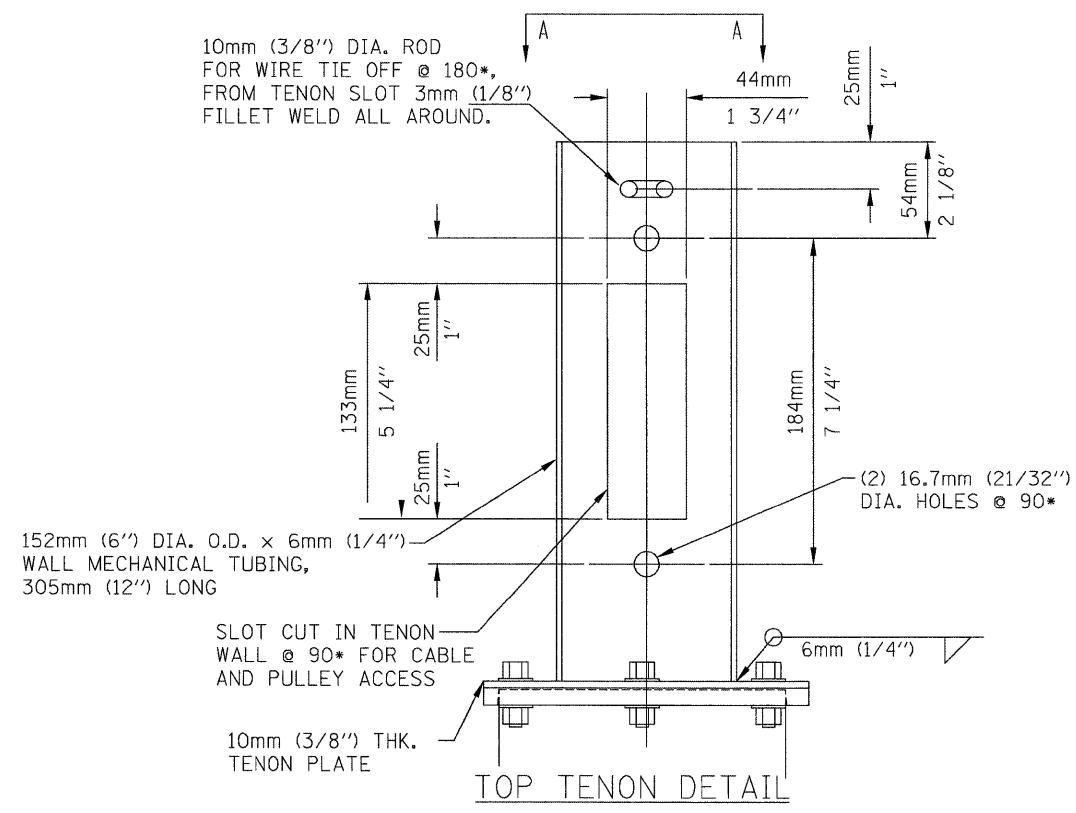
A A

10mm (3/8″) DIA. ROD FOR WIRE TIE OFF @ 180*, FROM TENON SLOT 3mm (1/8″) FILLET WELD ALL AROUND.

44mm
1 3/4″

25mm
1″

54mm
2 1/8″

133mm
5 1/4″

25mm
1″

25mm
1″

184mm
7 1/4″

(2) 16.7mm (21/32″) DIA. HOLES @ 90*

152mm (6″) DIA. O.D. x 6mm (1/4″) WALL MECHANICAL TUBING, 305mm (12″) LONG

SLOT CUT IN TENON WALL @ 90* FOR CABLE AND PULLEY ACCESS

6mm (1/4″)

10mm (3/8″) THK. TENON PLATE

TOP TENON DETAIL